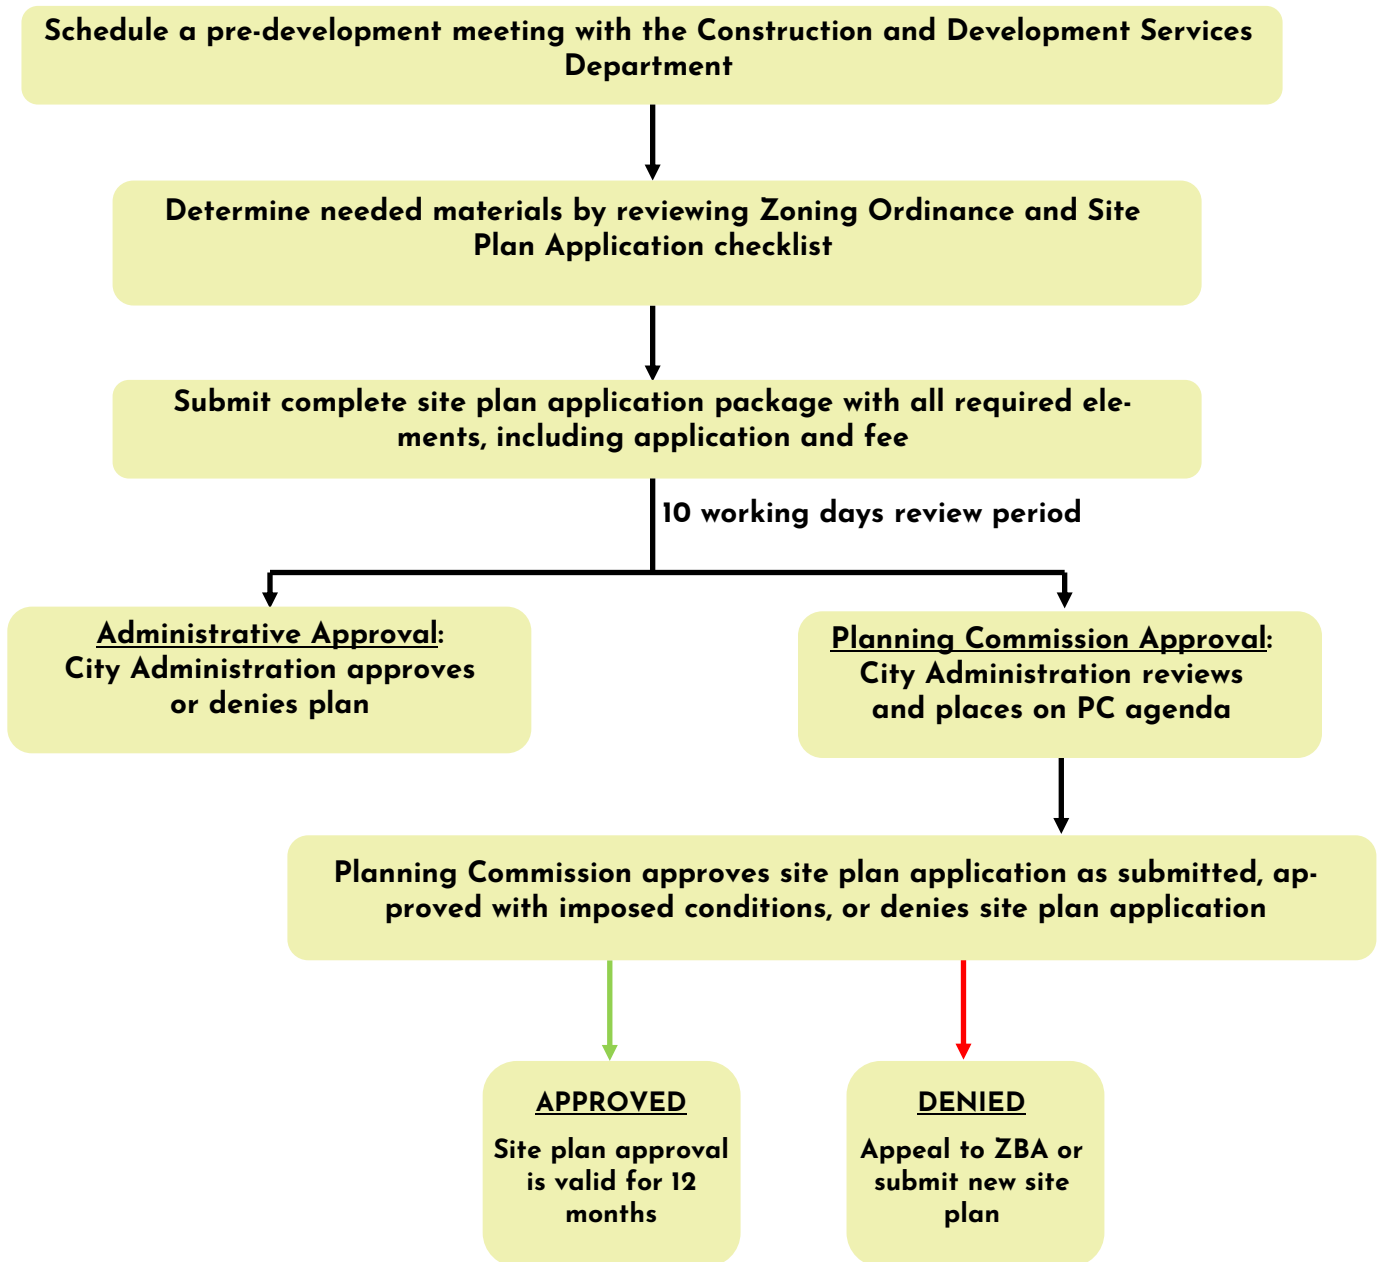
Schedule a pre-development meeting with the Construction and Development Services Department

Determine needed materials by reviewing Zoning Ordinance and Site Plan Application checklist

Submit complete site plan application package with all required elements, including application and fee

10 working days review period

Administrative Approval:
City Administration approves or denies plan

Planning Commission Approval:
City Administration reviews and places on PC agenda

Planning Commission approves site plan application as submitted, approved with imposed conditions, or denies site plan application

APPROVED
Site plan approval is valid for 12 months

DENIED
Appeal to ZBA or submit new site plan